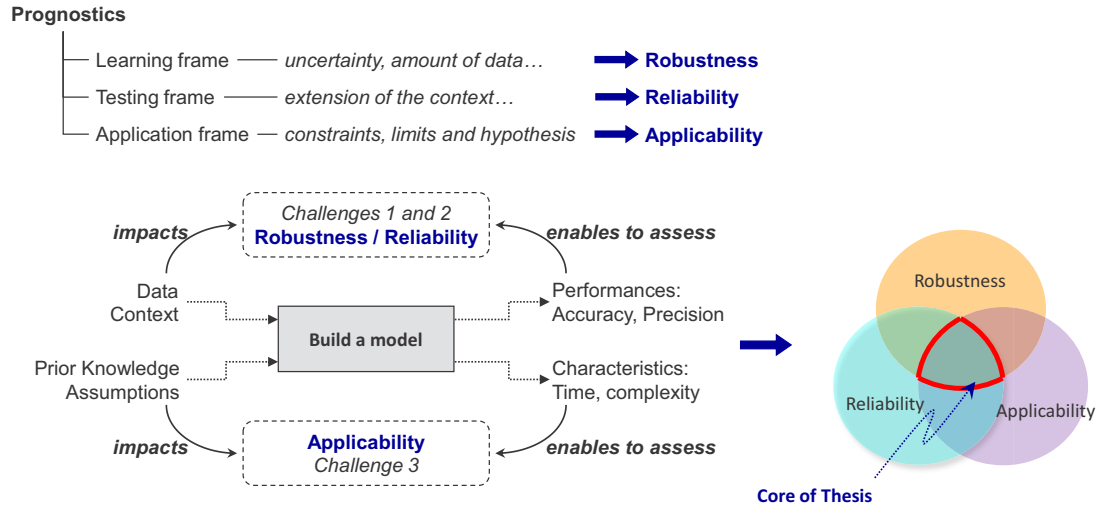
Prognostics

Learning frame — uncertainty, amount of data… Robustness

Testing frame — extension of the context… Reliability

Application frame — constraints, limits and hypothesis Applicability

Challenges 1 and 2
Robustness / Reliability

impacts

enables to assess

Data
Context

Build a model

Performances:
Accuracy, Precision

Prior Knowledge
Assumptions

Characteristics:
Time, complexity

impacts

enables to assess

Applicability
Challenge 3

Robustness

Reliability

Applicability

Core of Thesis